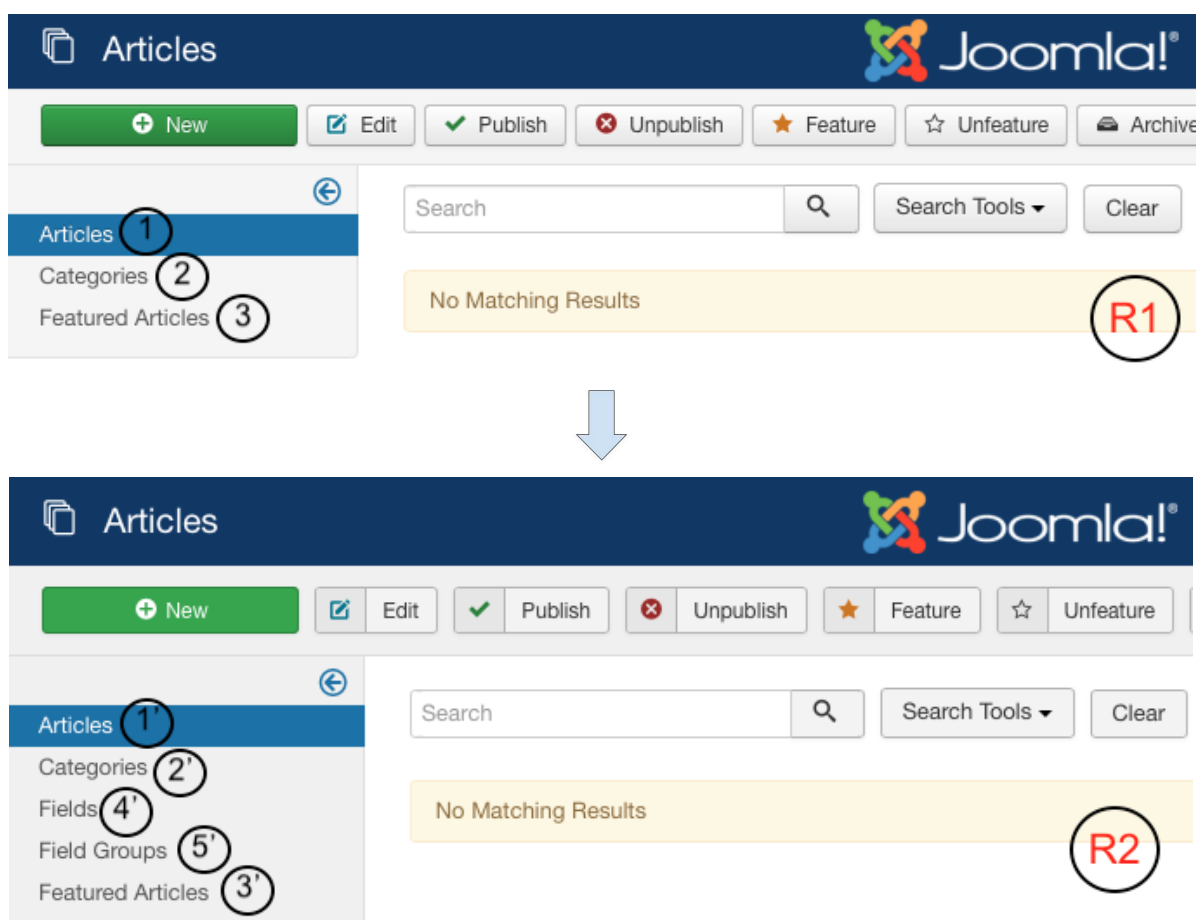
Articles

Joomla!®

New
Edit
Publish
Unpublish
Feature
Unfeature
Archive

Articles 1
Categories 2
Featured Articles 3

Search
Search Tools
Clear

No Matching Results

R1

Articles

Joomla!®

New
Edit
Publish
Unpublish
Feature
Unfeature

Articles 1'
Categories 2'
Fields 4'
Field Groups 5'
Featured Articles 3'

Search
Search Tools
Clear

No Matching Results

R2